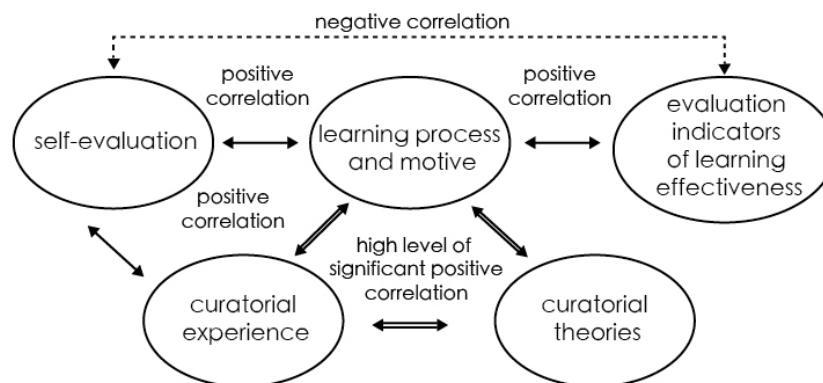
negative correlation

positive correlation

positive correlation

self-evaluation

learning process and motive

evaluation indicators of learning effectiveness

positive correlation

high level of significant positive correlation

curatorial experience

curatorial theories